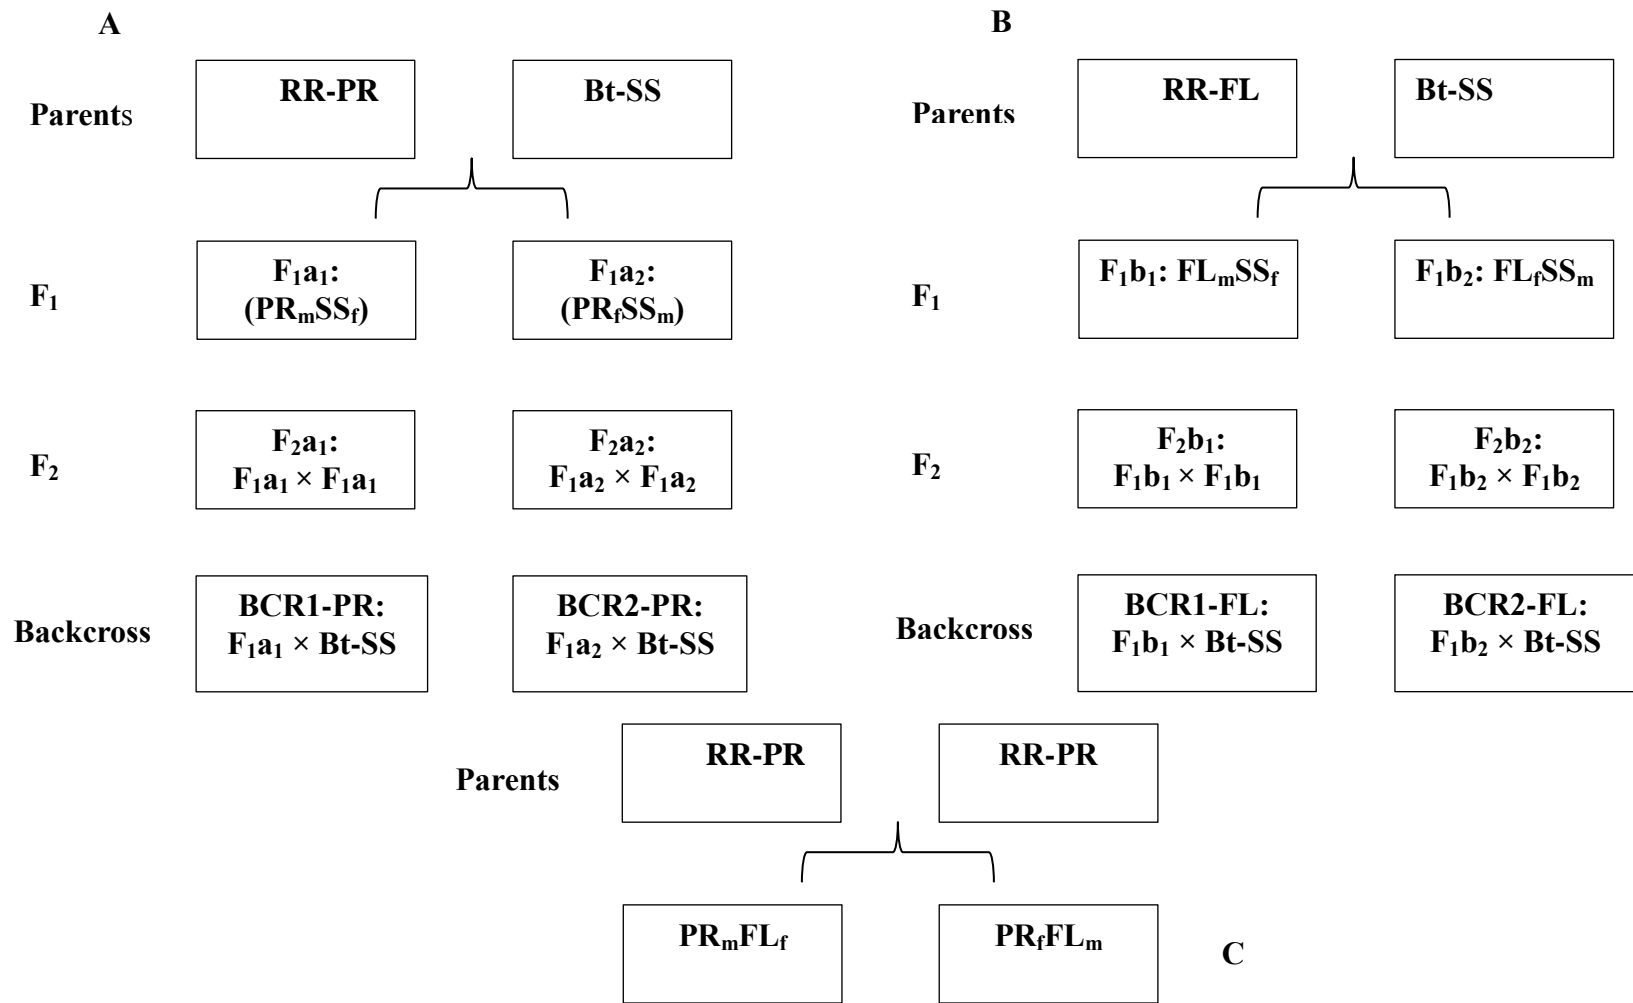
A

Parents

RR-PR

Bt-SS

$F_1$

$F_1a_1$: ($PR_mSS_f$)

$F_1a_2$: ($PR_fSS_m$)

$F_2$

$F_2a_1$: $F_1a_1 \times F_1a_1$

$F_2a_2$: $F_1a_2 \times F_1a_2$

Backcross

BCR1-PR: $F_1a_1$ × Bt-SS

BCR2-PR: $F_1a_2$ × Bt-SS

B

Parents

RR-FL

Bt-SS

$F_1$

$F_1b_1$: $FL_mSS_f$

$F_1b_2$: $FL_fSS_m$

$F_2$

$F_2b_1$: $F_1b_1 \times F_1b_1$

$F_2b_2$: $F_1b_2 \times F_1b_2$

Backcross

BCR1-FL: $F_1b_1$ × Bt-SS

BCR2-FL: $F_1b_2$ × Bt-SS

Parents

RR-PR

RR-PR

$PR_mFL_f$

$PR_fFL_m$

C